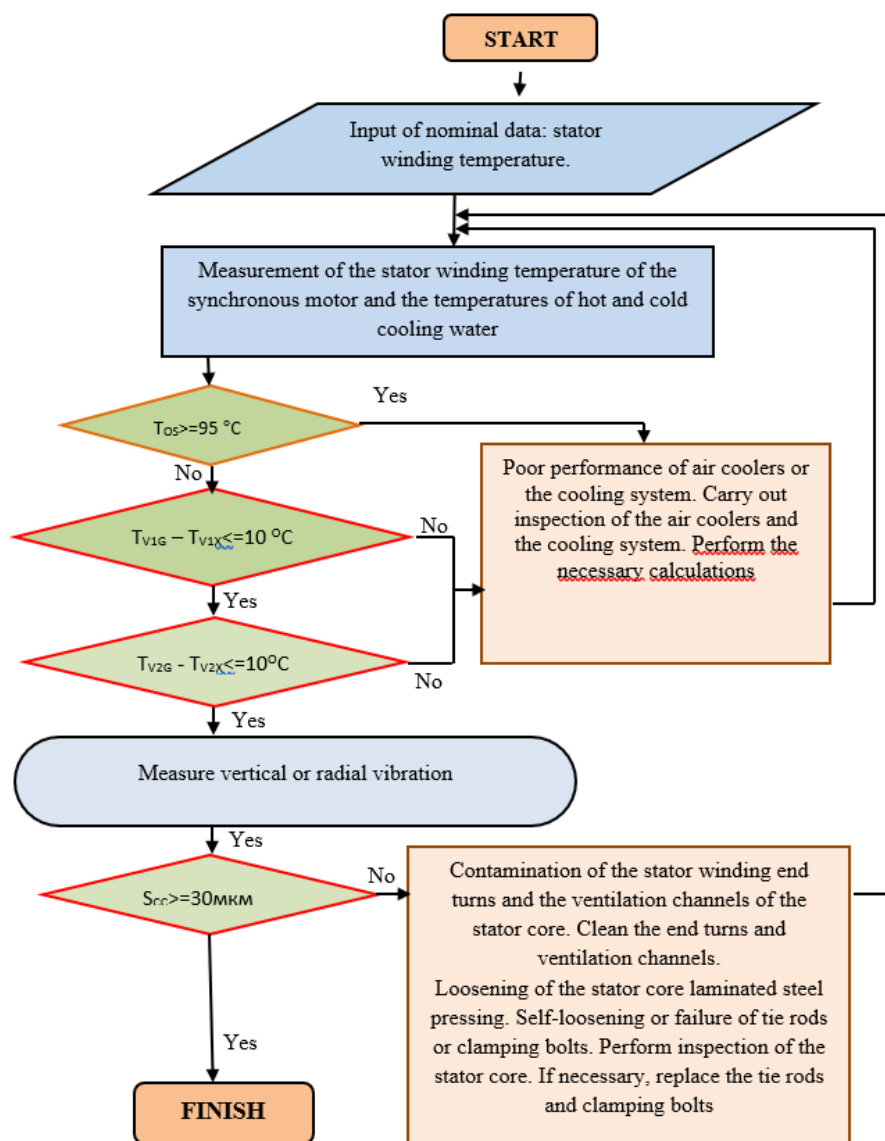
START

Input of nominal data: stator winding temperature.

Measurement of the stator winding temperature of the synchronous motor and the temperatures of hot and cold cooling water

$T_{OS}$>=95 °C

Yes

No

Poor performance of air coolers or the cooling system. Carry out inspection of the air coolers and the cooling system. Perform the necessary calculations

$T_{V1G} - T_{V1X}$<=10 °C

No

Yes

$T_{V2G} - T_{V2X}$<=10°C

No

Yes

Measure vertical or radial vibration

Yes

$S_{CC}$>=30мкм

No

Contamination of the stator winding end turns and the ventilation channels of the stator core. Clean the end turns and ventilation channels.
Loosening of the stator core laminated steel pressing. Self-loosening or failure of tie rods or clamping bolts. Perform inspection of the stator core. If necessary, replace the tie rods and clamping bolts

Yes

FINISH